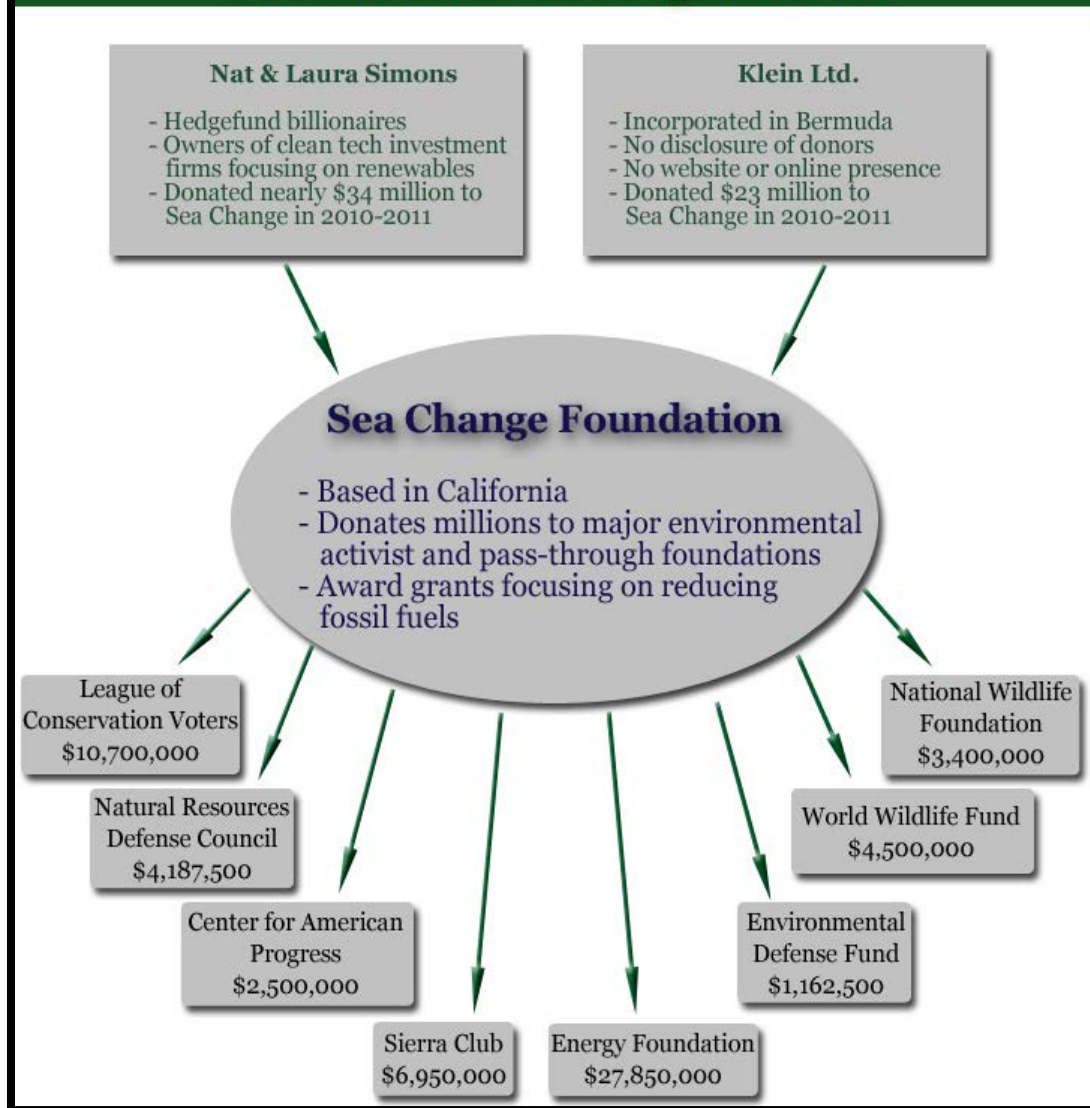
Nat & Laura Simons

- Hedgefund billionaires
- Owners of clean tech investment firms focusing on renewables
- Donated nearly $34 million to Sea Change in 2010-2011

Klein Ltd.

- Incorporated in Bermuda
- No disclosure of donors
- No website or online presence
- Donated $23 million to Sea Change in 2010-2011

Sea Change Foundation

- Based in California
- Donates millions to major environmental activist and pass-through foundations
- Award grants focusing on reducing fossil fuels

League of Conservation Voters
$10,700,000

National Wildlife Foundation
$3,400,000

Natural Resources Defense Council
$4,187,500

World Wildlife Fund
$4,500,000

Center for American Progress
$2,500,000

Environmental Defense Fund
$1,162,500

Sierra Club
$6,950,000

Energy Foundation
$27,850,000